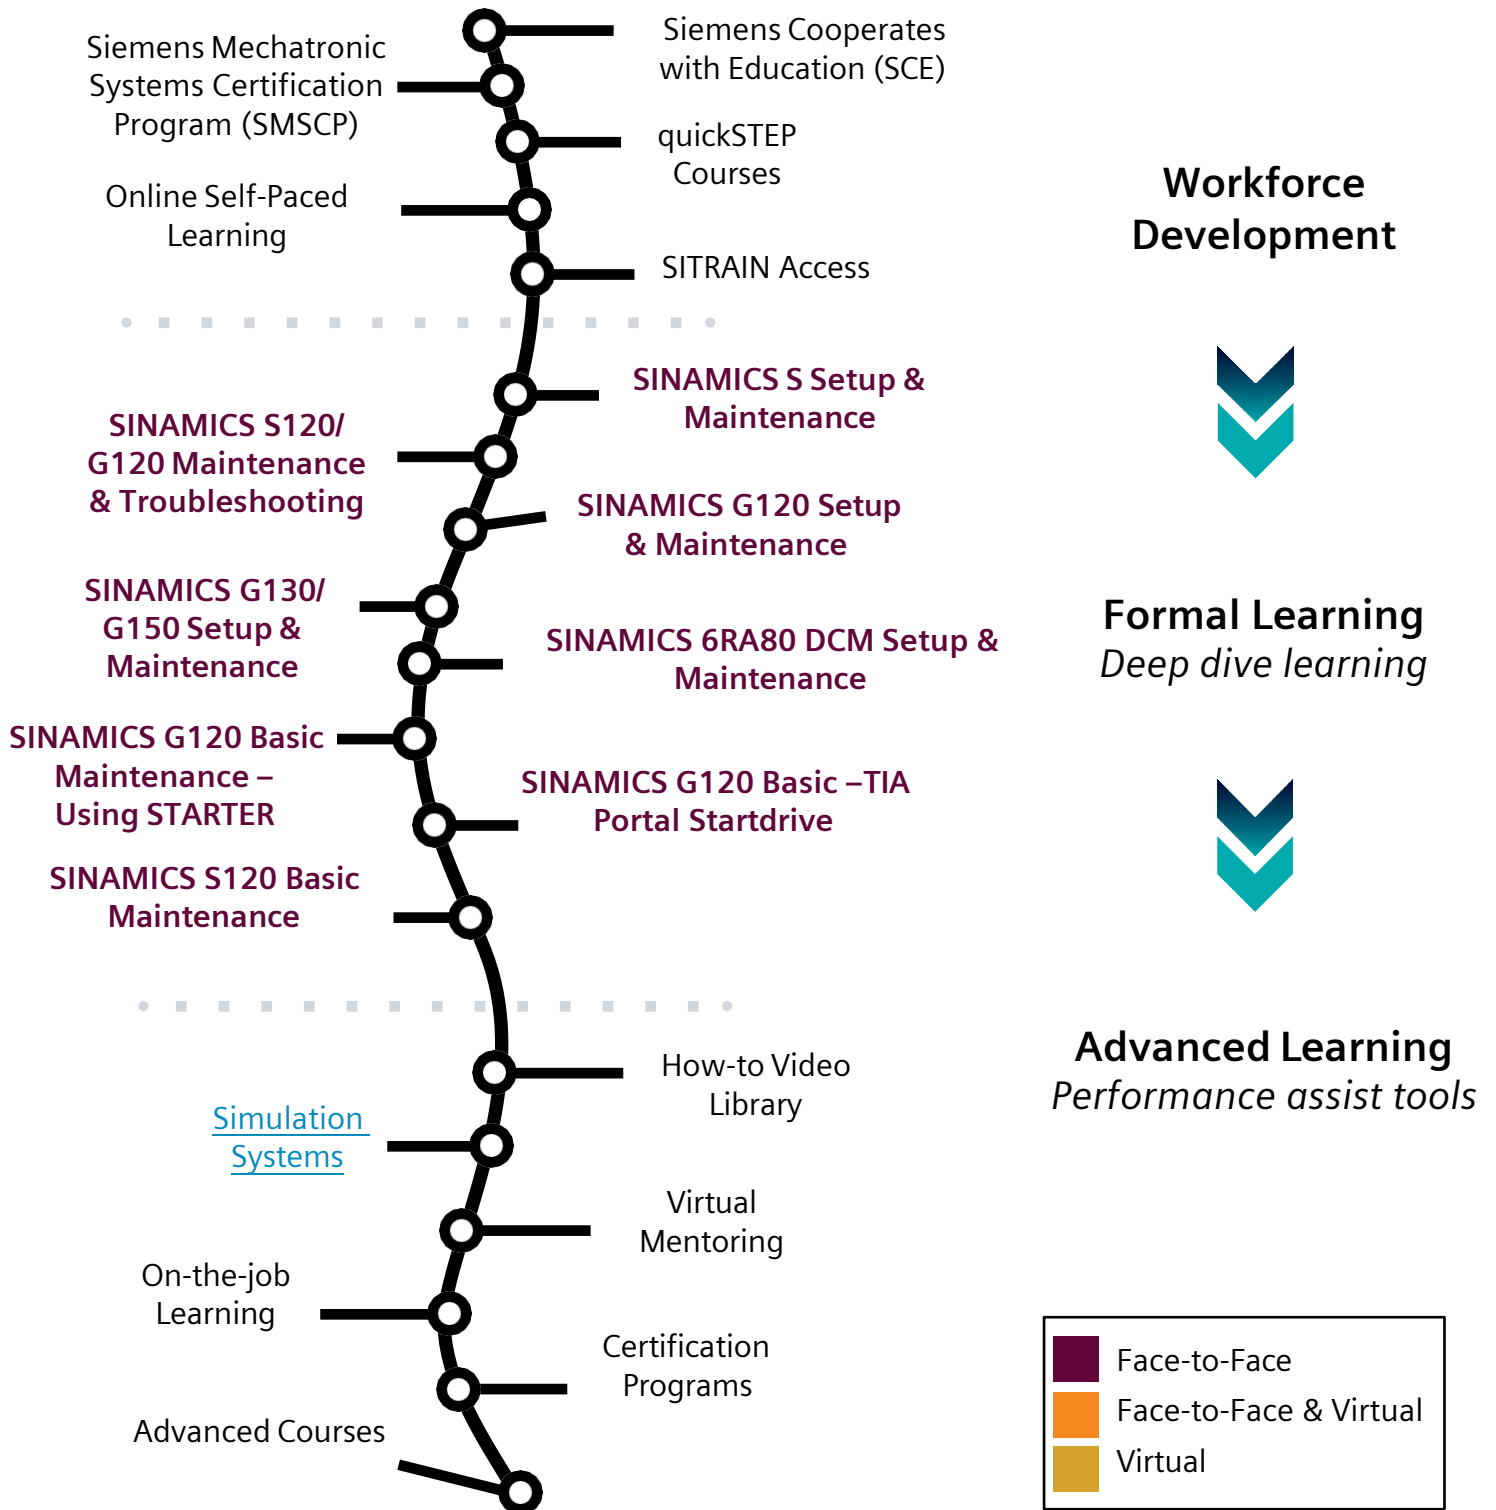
Siemens Cooperates with Education (SCE)

Siemens Mechatronic Systems Certification Program (SMSCP)

quickSTEP Courses

Online Self-Paced Learning

SITRAIN Access

Workforce Development

SINAMICS S Setup & Maintenance

SINAMICS S120/ G120 Maintenance & Troubleshooting

SINAMICS G120 Setup & Maintenance

SINAMICS G130/ G150 Setup & Maintenance

SINAMICS 6RA80 DCM Setup & Maintenance

Formal Learning
Deep dive learning

SINAMICS G120 Basic Maintenance – Using STARTER

SINAMICS G120 Basic –TIA Portal Startdrive

SINAMICS S120 Basic Maintenance

How-to Video Library

Advanced Learning
Performance assist tools

Simulation Systems

Virtual Mentoring

On-the-job Learning

Certification Programs

Advanced Courses

Face-to-Face
Face-to-Face & Virtual
Virtual